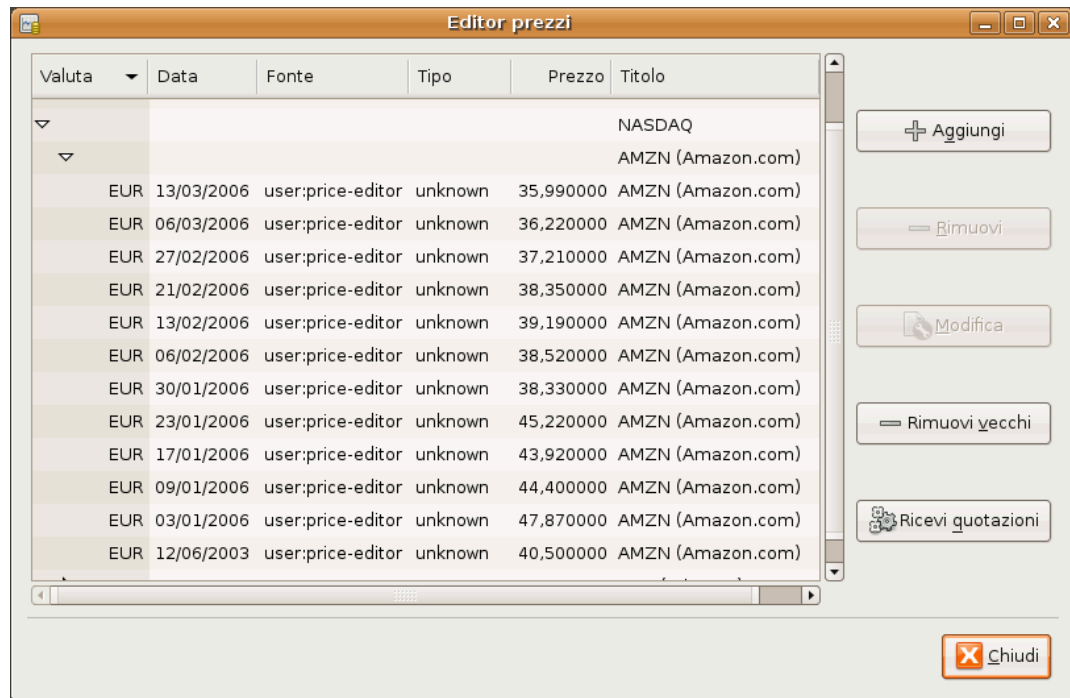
Editor prezzi

| Valuta | Data | Fonte | Tipo | Prezzo | Titolo |
|---|---|---|---|---|---|
| | | | | | NASDAQ |
| | | | | | AMZN (Amazon.com) |
| EUR | 13/03/2006 | user:price-editor | unknown | 35,990000 | AMZN (Amazon.com) |
| EUR | 06/03/2006 | user:price-editor | unknown | 36,220000 | AMZN (Amazon.com) |
| EUR | 27/02/2006 | user:price-editor | unknown | 37,210000 | AMZN (Amazon.com) |
| EUR | 21/02/2006 | user:price-editor | unknown | 38,350000 | AMZN (Amazon.com) |
| EUR | 13/02/2006 | user:price-editor | unknown | 39,190000 | AMZN (Amazon.com) |
| EUR | 06/02/2006 | user:price-editor | unknown | 38,520000 | AMZN (Amazon.com) |
| EUR | 30/01/2006 | user:price-editor | unknown | 38,330000 | AMZN (Amazon.com) |
| EUR | 23/01/2006 | user:price-editor | unknown | 45,220000 | AMZN (Amazon.com) |
| EUR | 17/01/2006 | user:price-editor | unknown | 43,920000 | AMZN (Amazon.com) |
| EUR | 09/01/2006 | user:price-editor | unknown | 44,400000 | AMZN (Amazon.com) |
| EUR | 03/01/2006 | user:price-editor | unknown | 47,870000 | AMZN (Amazon.com) |
| EUR | 12/06/2003 | user:price-editor | unknown | 40,500000 | AMZN (Amazon.com) |

Aggiungi

Rimuovi

Modifica

Rimuovi vecchi

Ricevi quotazioni

Chiudi